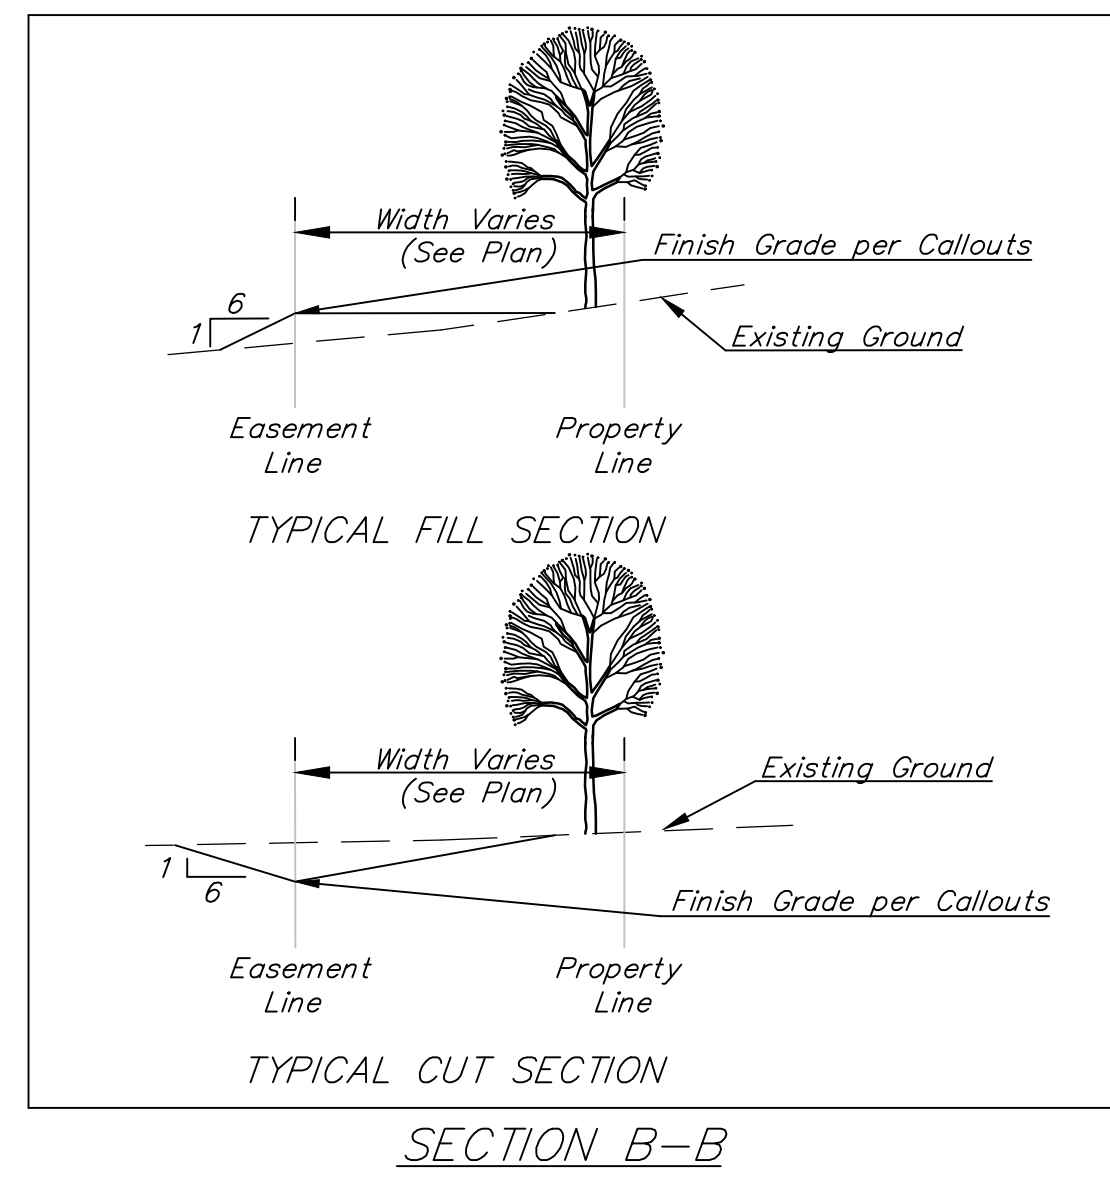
Width Varies
(See Plan)

Finish Grade per Callouts

6
1

Existing Ground

Easement Line

Property Line

TYPICAL FILL SECTION

Width Varies
(See Plan)

Existing Ground

1
6

Finish Grade per Callouts

Easement Line

Property Line

TYPICAL CUT SECTION

SECTION B–B